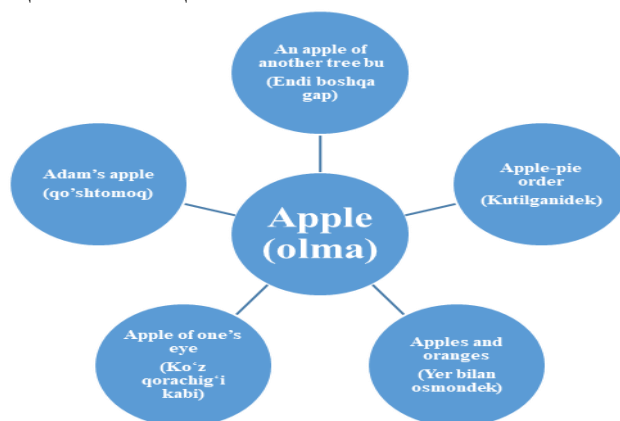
An apple of another tree bu
(Endi boshqa gap)

Adam’s apple
(qo’shtomoq)

Apple (olma)

Apple-pie order
(Kutilganidek)

Apple of one’s eye
(Ko‘z qorachig‘i kabi)

Apples and oranges
(Yer bilan osmondek)